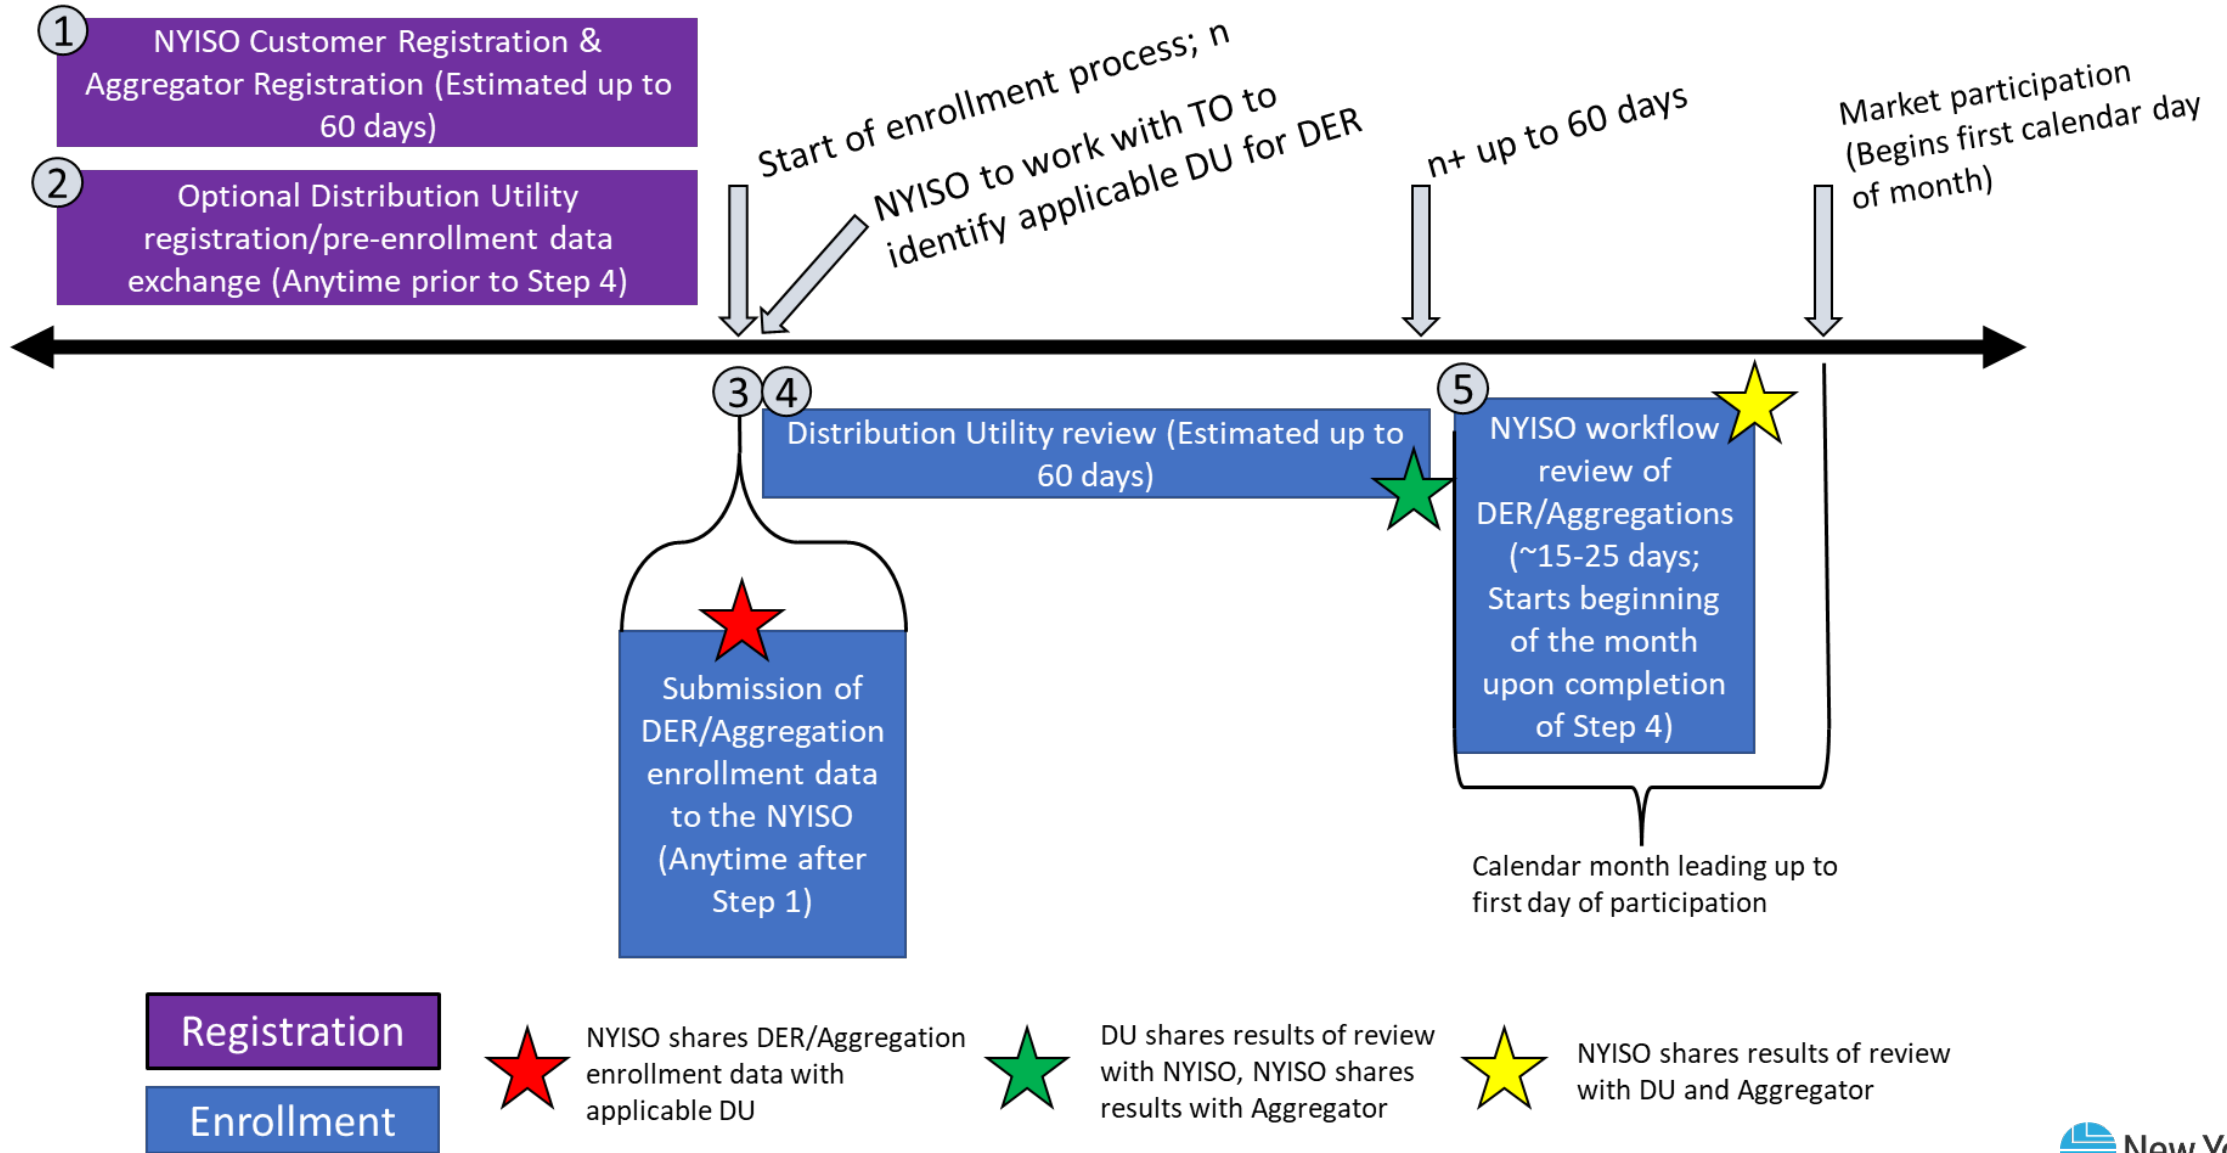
1 NYISO Customer Registration & Aggregator Registration (Estimated up to 60 days)

2 Optional Distribution Utility registration/pre-enrollment data exchange (Anytime prior to Step 4)

Start of enrollment process; n

NYISO to work with TO to identify applicable DU for DER

n+ up to 60 days

Market participation (Begins first calendar day of month)

3 4

Distribution Utility review (Estimated up to 60 days)

5

NYISO workflow review of DER/Aggregations (~15-25 days; Starts beginning of the month upon completion of Step 4)

Submission of DER/Aggregation enrollment data to the NYISO (Anytime after Step 1)

Calendar month leading up to first day of participation

Registration

Enrollment

NYISO shares DER/Aggregation enrollment data with applicable DU

DU shares results of review with NYISO, NYISO shares results with Aggregator

NYISO shares results of review with DU and Aggregator

New Y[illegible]